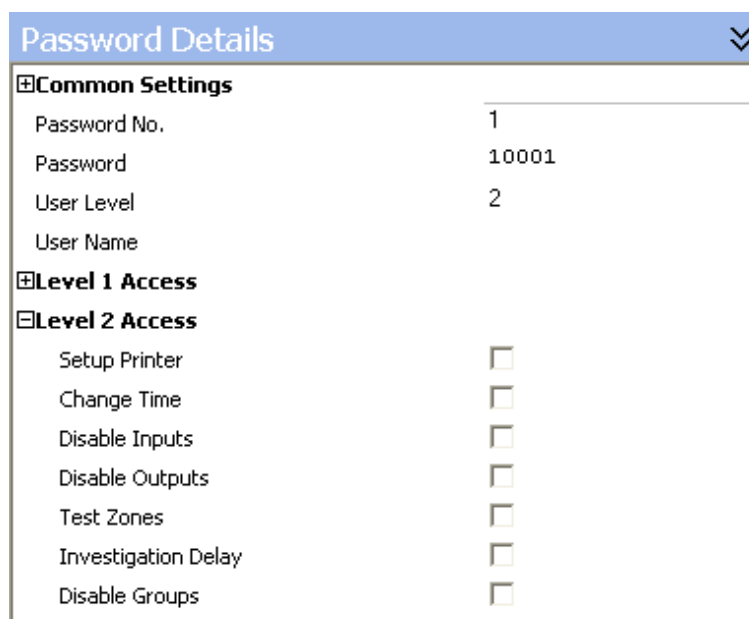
Password Details

⊞Common Settings

| | |
|---|---|
| Password No. | 1 |
| Password | 10001 |
| User Level | 2 |
| User Name | |

⊞Level 1 Access

⊟Level 2 Access

Setup Printer

Change Time

Disable Inputs

Disable Outputs

Test Zones

Investigation Delay

Disable Groups